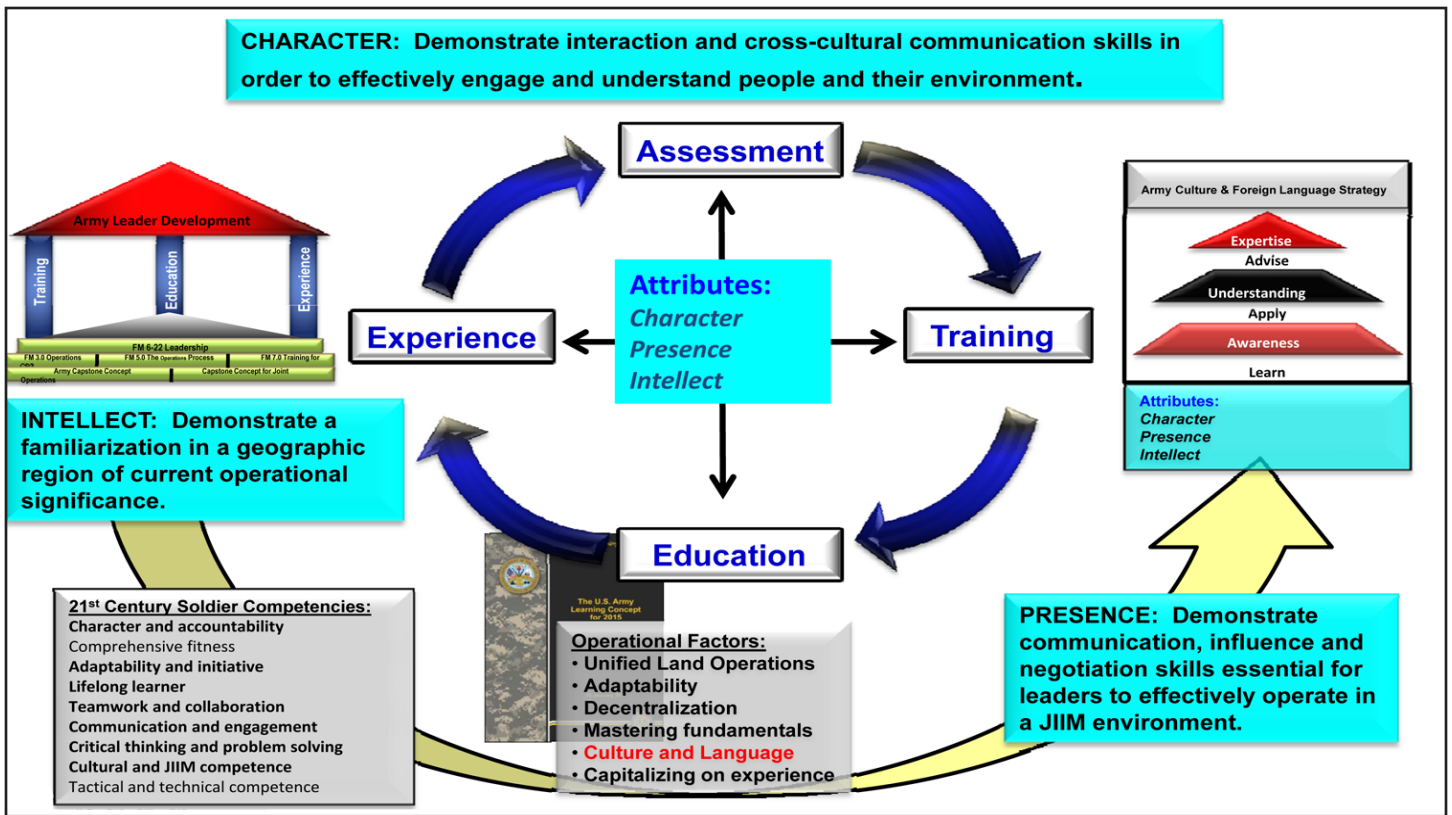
CHARACTER: Demonstrate interaction and cross-cultural communication skills in order to effectively engage and understand people and their environment.

Army Leader Development

Training

Education

Experience

FM 6-22 Leadership

FM 3.0 Operations

FM 5.0 The Operations Process

FM 7.0 Training for

Army Capstone Concept

Capstone Concept for Joint Operations

Assessment

Attributes:
Character
Presence
Intellect

Experience

Training

Education

Army Culture & Foreign Language Strategy

Expertise

Advise

Understanding

Apply

Awareness

Learn

Attributes:
Character
Presence
Intellect

INTELLECT: Demonstrate a familiarization in a geographic region of current operational significance.

The U.S. Army Learning Concept for 2015

21st Century Soldier Competencies:
Character and accountability
Comprehensive fitness
Adaptability and initiative
Lifelong learner
Teamwork and collaboration
Communication and engagement
Critical thinking and problem solving
Cultural and JIIM competence
Tactical and technical competence

Operational Factors:
• Unified Land Operations
• Adaptability
• Decentralization
• Mastering fundamentals
• Culture and Language
• Capitalizing on experience

PRESENCE: Demonstrate communication, influence and negotiation skills essential for leaders to effectively operate in a JIIM environment.